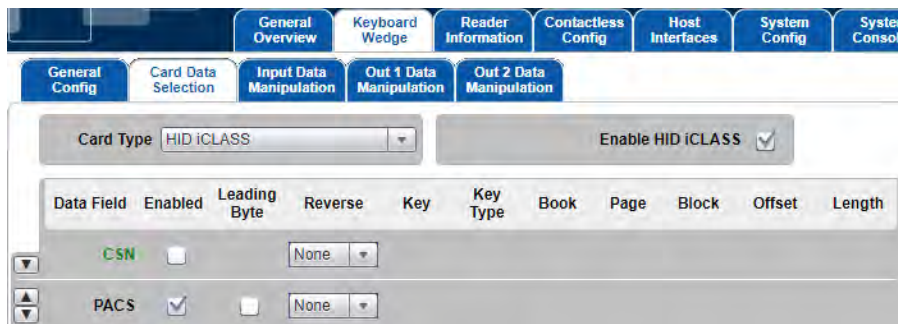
General Overview | Keyboard Wedge | Reader Information | Contactless Config | Host Interfaces | System Config | Syste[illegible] Conso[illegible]

General Config | Card Data Selection | Input Data Manipulation | Out 1 Data Manipulation | Out 2 Data Manipulation

Card Type HID iCLASS

Enable HID iCLASS

| Data Field | Enabled | Leading Byte | Reverse | Key | Key Type | Book | Page | Block | Offset | Length |
|---|---|---|---|---|---|---|---|---|---|---|
| CSN | | | None | | | | | | | |
| PACS | | | None | | | | | | | |